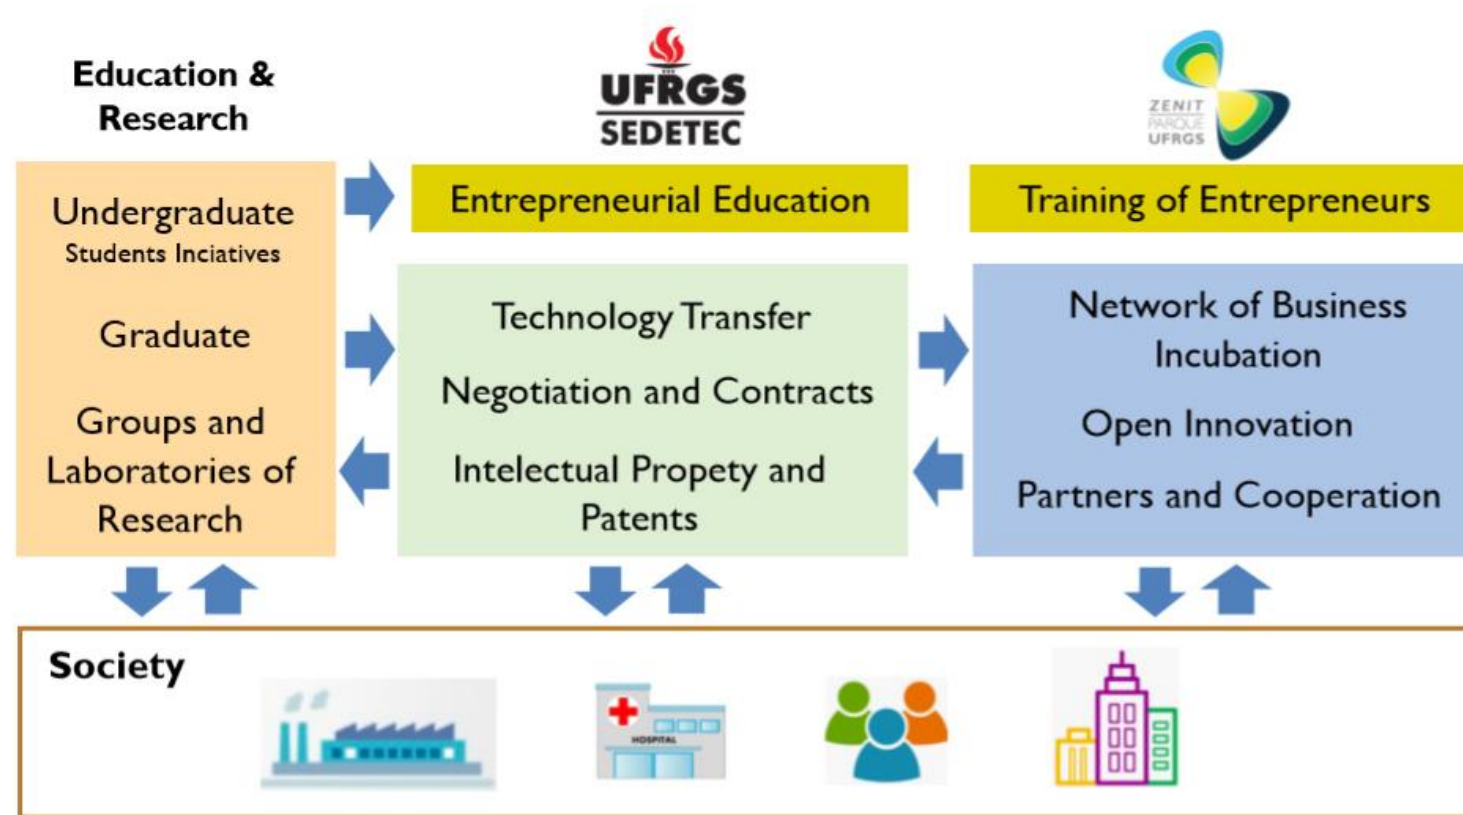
Education & Research

UFRGS
SEDETEC

ZENIT
PARQUE
UFRGS

Undergraduate
Students Inciatives

Graduate

Groups and Laboratories of Research

Entrepreneurial Education

Technology Transfer

Negotiation and Contracts

Intelectual Propety and Patents

Training of Entrepreneurs

Network of Business Incubation

Open Innovation

Partners and Cooperation

Society

HOSPITAL